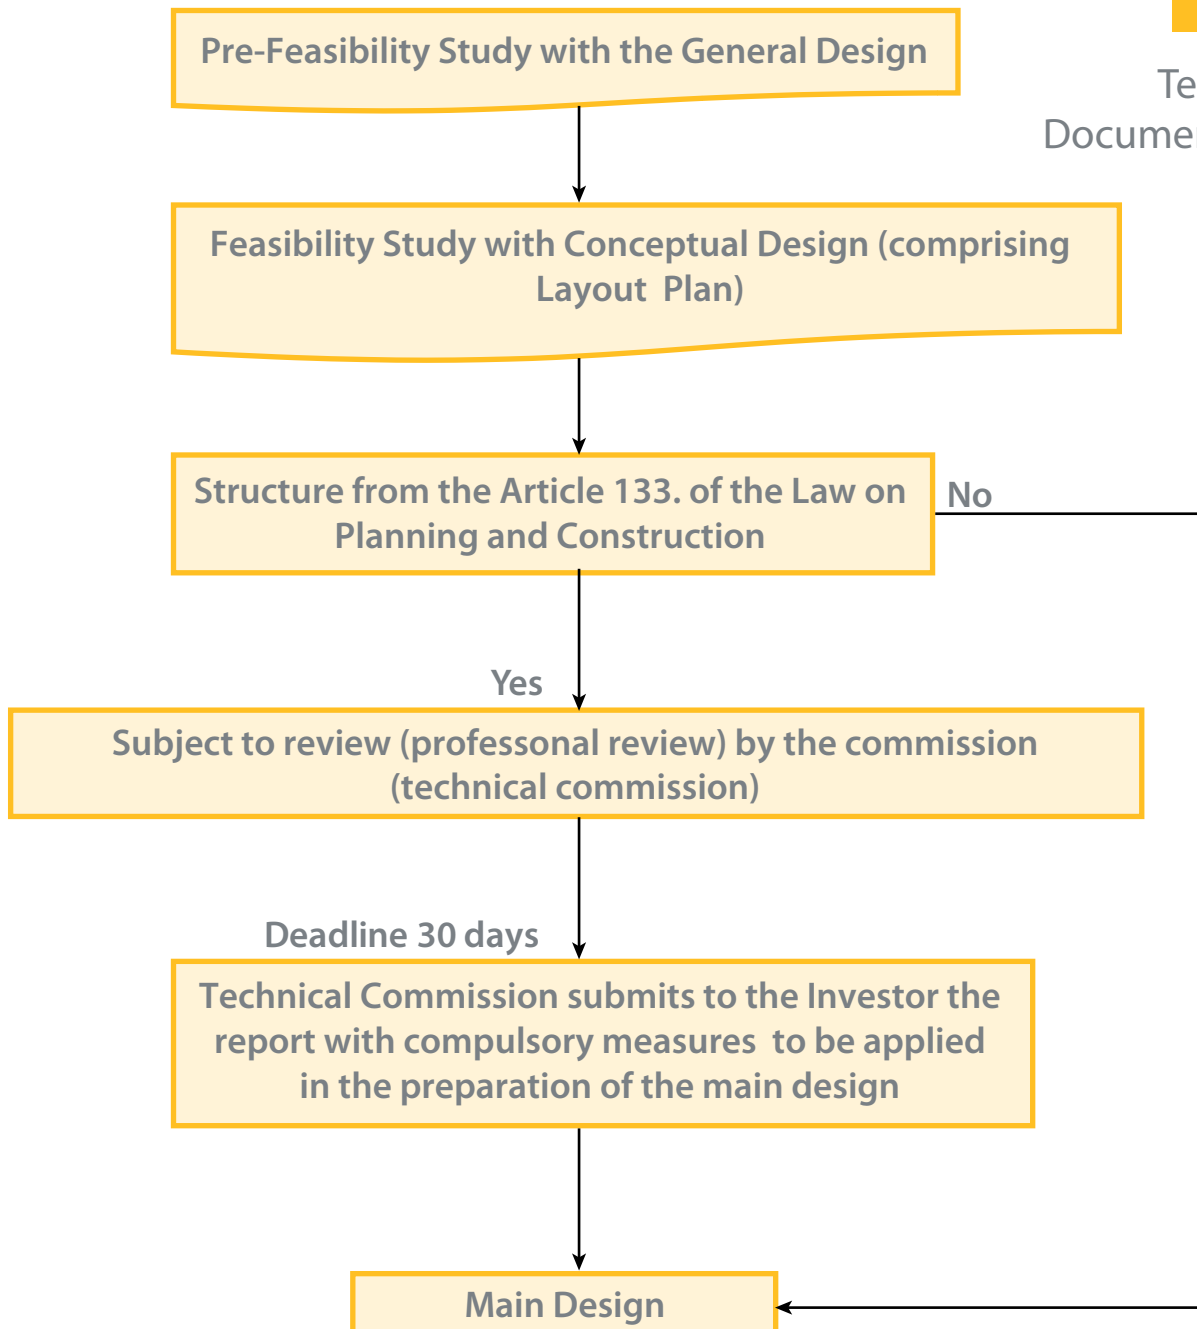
Pre-Feasibility Study with the General Design

Te
Docume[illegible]

Feasibility Study with Conceptual Design (comprising Layout Plan)

Structure from the Article 133. of the Law on Planning and Construction

No

Yes

Subject to review (professonal review) by the commission (technical commission)

Deadline 30 days

Technical Commission submits to the Investor the report with compulsory measures to be applied in the preparation of the main design

Main Design